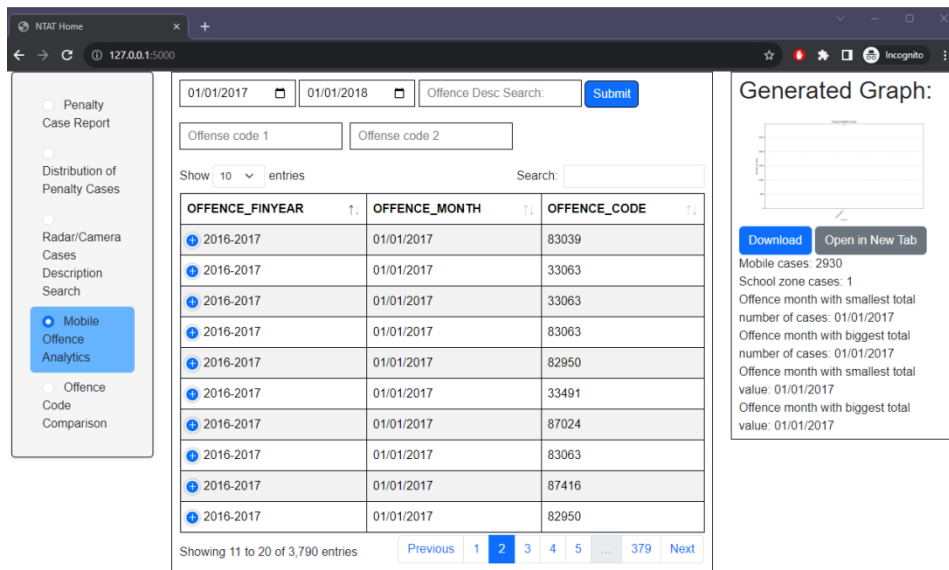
NTAT Home ×

+

127.0.0.1:5000

Incognito

Penalty Case Report

Distribution of Penalty Cases

Radar/Camera Cases Description Search

Mobile Offence Analytics

Offence Code Comparison

01/01/2017

01/01/2018

Offence Desc Search:

Submit

Offense code 1

Offense code 2

Show 10 entries

Search:

| OFFENCE_FINYEAR | OFFENCE_MONTH | OFFENCE_CODE |
|---|---|---|
| 2016-2017 | 01/01/2017 | 83039 |
| 2016-2017 | 01/01/2017 | 33063 |
| 2016-2017 | 01/01/2017 | 33063 |
| 2016-2017 | 01/01/2017 | 83063 |
| 2016-2017 | 01/01/2017 | 82950 |
| 2016-2017 | 01/01/2017 | 33491 |
| 2016-2017 | 01/01/2017 | 87024 |
| 2016-2017 | 01/01/2017 | 83063 |
| 2016-2017 | 01/01/2017 | 87416 |
| 2016-2017 | 01/01/2017 | 82950 |

Showing 11 to 20 of 3,790 entries

Previous 1 2 3 4 5 ... 379 Next

Generated Graph:

Download

Open in New Tab

Mobile cases: 2930
School zone cases: 1
Offence month with smallest total number of cases: 01/01/2017
Offence month with biggest total number of cases: 01/01/2017
Offence month with smallest total value: 01/01/2017
Offence month with biggest total value: 01/01/2017